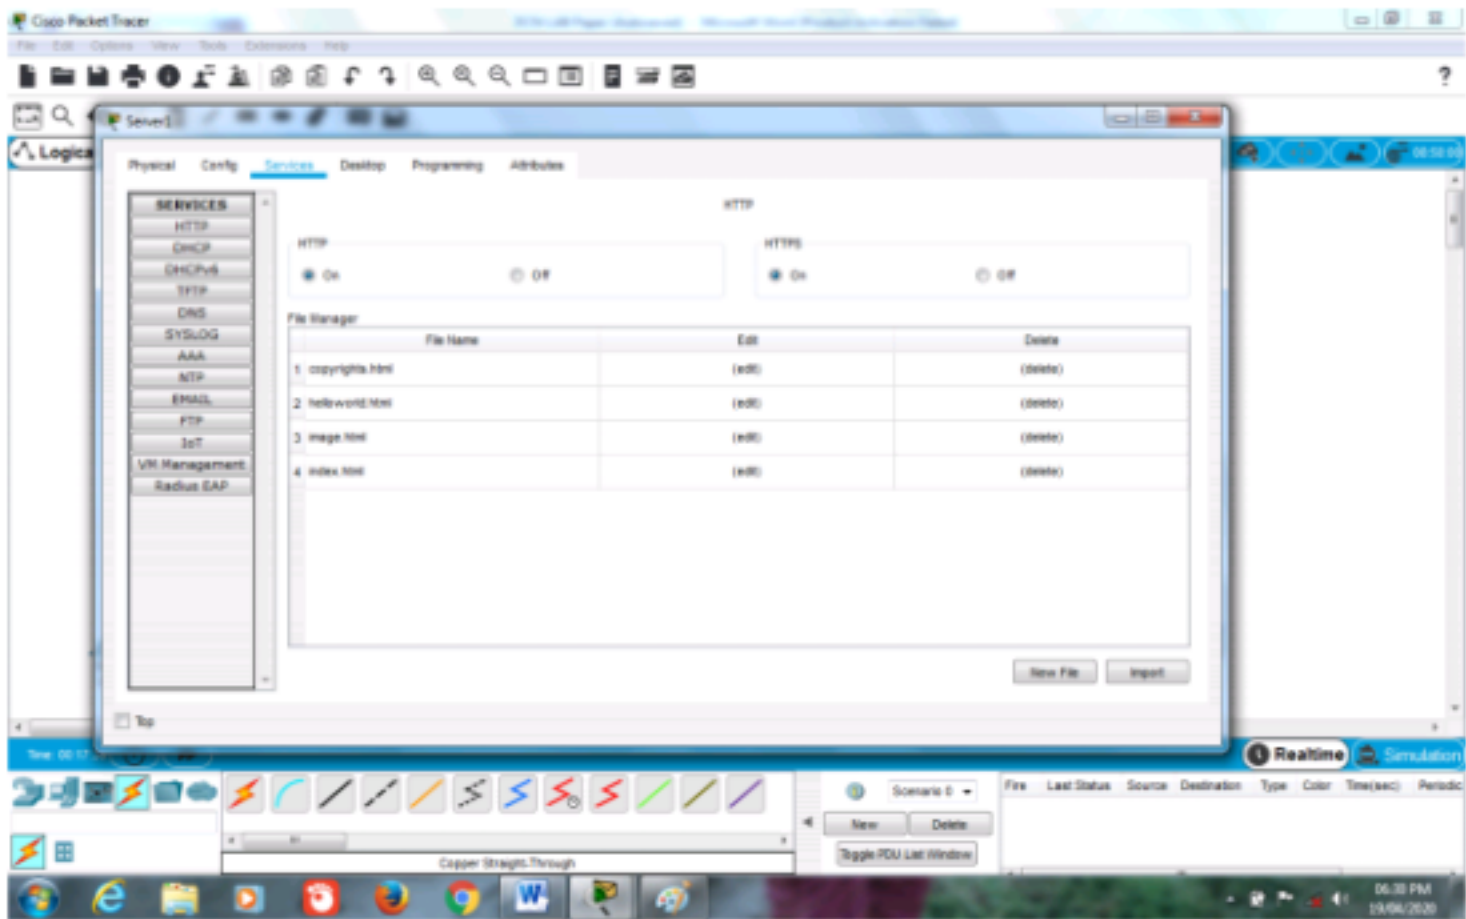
Cisco Packet Tracer

File Edit Options View Tools Extensions Help

?

Logical

Server1

Physical Config Services Desktop Programming Attributes

SERVICES
HTTP
DHCP
DHCPv6
TFTP
DNS
SYSLOG
AAA
NTP
EMAIL
FTP
IoT
VM Management
Radius EAP

HTTP

HTTP
On Off

HTTPS
On Off

File Manager

| | File Name | Edit | Delete |
|---|---|---|---|
| 1 | copyrights.html | (edit) | (delete) |
| 2 | helloworld.html | (edit) | (delete) |
| 3 | image.html | (edit) | (delete) |
| 4 | index.html | (edit) | (delete) |

New File Import

Top

Time: 00:17

Realtime Simulation

Scenario 0

New Delete

Toggle PDU List Window

Fire Last Status Source Destination Type Color Time(sec) Periodic

Copper Straight-Through

06:38 PM
19/06/2020